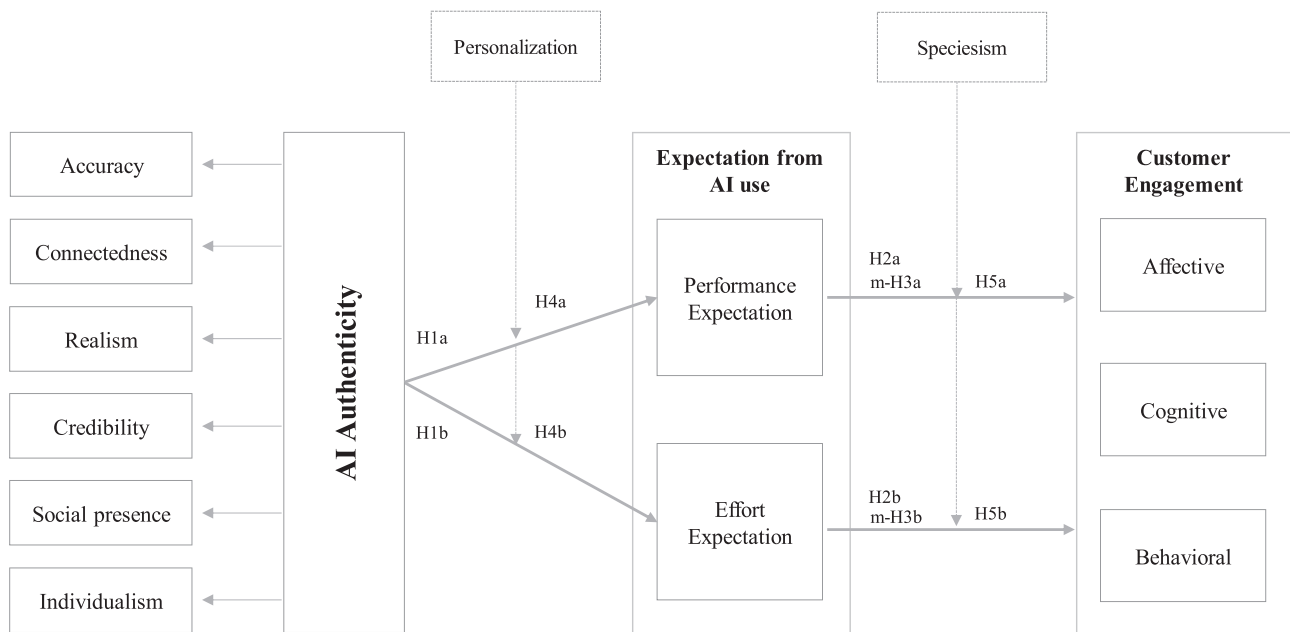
Personalization

Speciesism

Accuracy

Connectedness

Realism

Credibility

Social presence

Individualism

AI Authenticity

H1a

H4a

H1b

H4b

Expectation from AI use

Performance Expectation

Effort Expectation

H2a
m-H3a

H5a

H2b
m-H3b

H5b

Customer Engagement

Affective

Cognitive

Behavioral